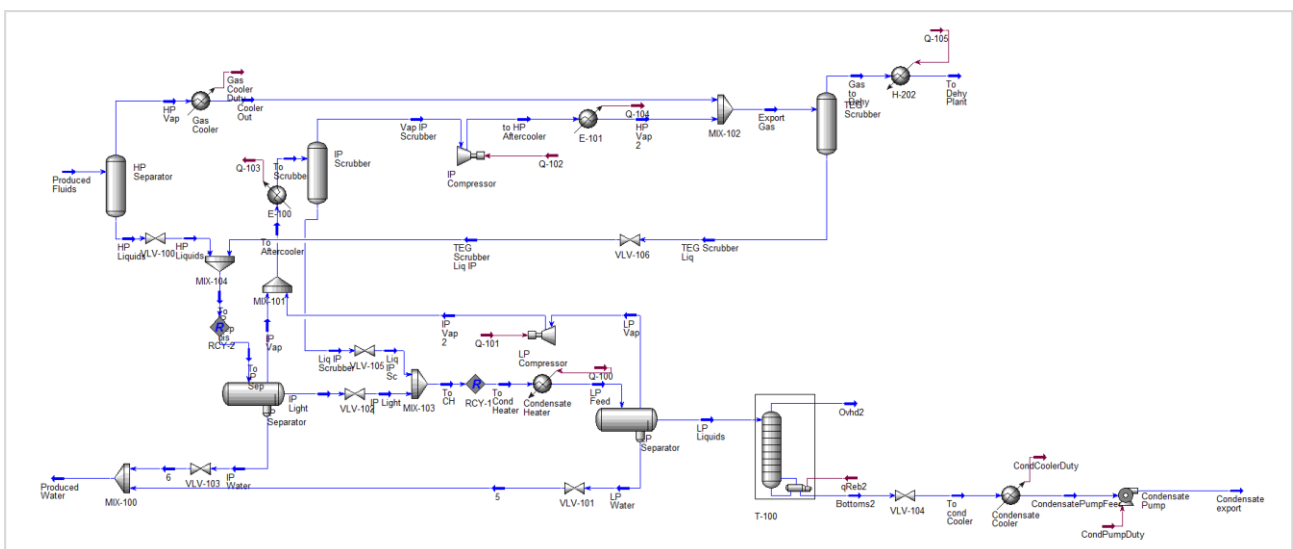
Q-105
Gas to Dehy
TEG Scrubber
H-202
To Dehy Plant
Gas Cooler Duty
HP Vap
Gas Cooler
Cooler Out
Export Gas
MIX-102
Q-104
HP Vap 2
E-101
to HP Aftercooler
Vap IP Scrubber
IP Scrubber
IP Compressor
Q-102
Q-103
To Scrubber
E-100
Produced Fluids
HP Separator
HP Liquids
VLV-100
HP Liquids
To Aftercooler
TEG Scrubber Liq IP
VLV-106
TEG Scrubber Liq
MIX-104
MIX-101
To Sep gas
RCY-2
IP Vap
IP Vap 2
Q-101
LP Compressor
LP Vap
Liq IP Scrubber
VLV-105
Liq IP Sc
To IP Sep
IP Light
VLV-102
IP Light
MIX-103
To CH
RCY-1
To Cond Heater
Condensate Heater
Q-100
LP Feed
IP Separator
LP Separator
LP Liquids
Ovhd2
qReb2
T-100
Bottoms2
VLV-104
To cond Cooler
Condensate Cooler
CondCoolerDuty
CondensatePumpFeed
Condensate Pump
Condensate export
CondPumpDuty
Produced Water
MIX-100
6
VLV-103
IP Water
5
VLV-101
LP Water